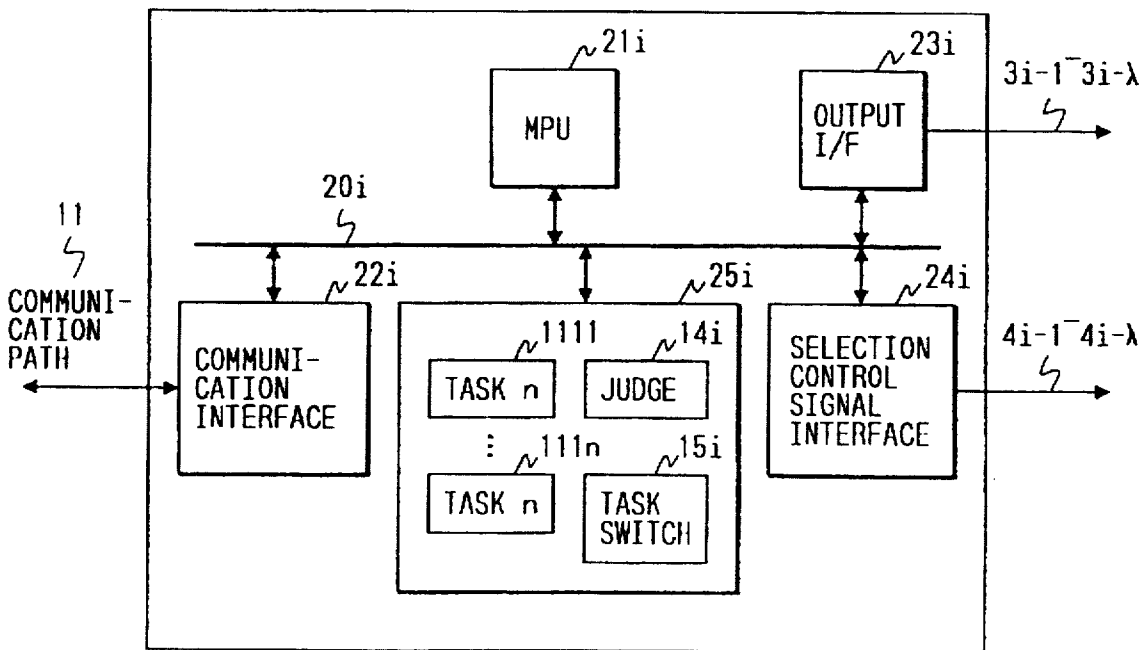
21i

MPU

23i

OUTPUT I/F

$3i-1^{-}3i-\lambda$

20i

11

COMMUNICATION PATH

22i

COMMUNICATION INTERFACE

25i

1111

TASK n

14i

JUDGE

⋮

111n

TASK n

15i

TASK SWITCH

24i

SELECTION CONTROL SIGNAL INTERFACE

$4i-1^{-}4i-\lambda$